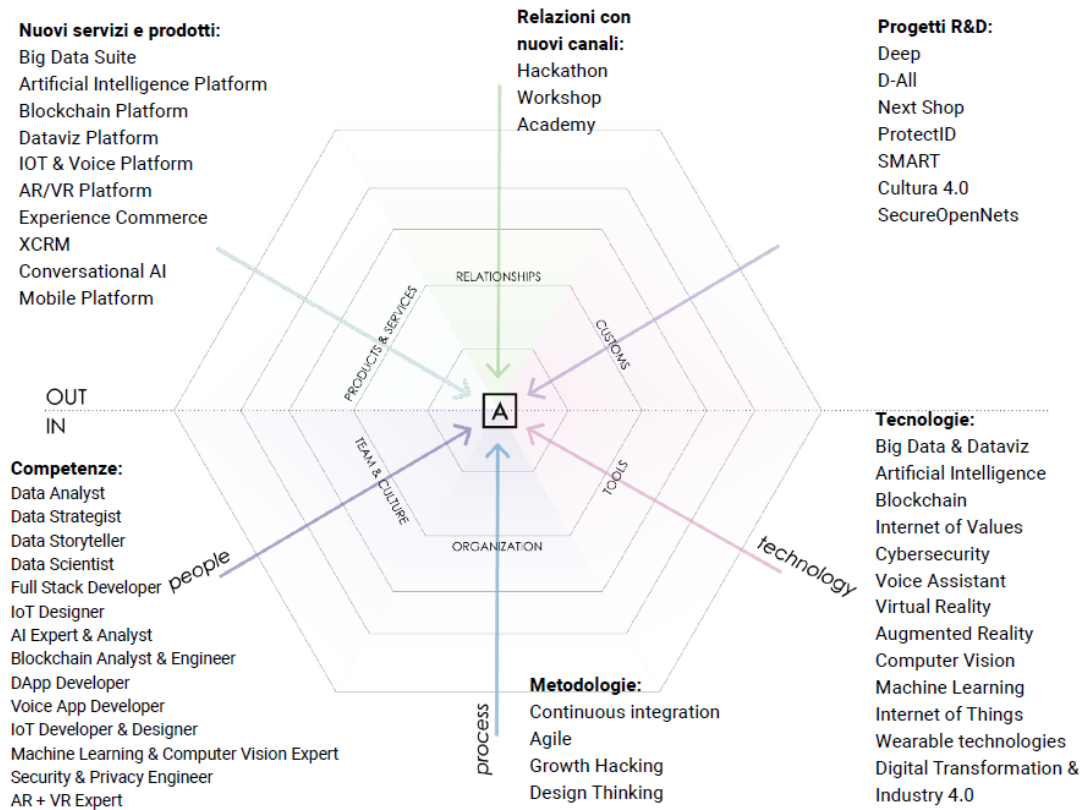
Nuovi servizi e prodotti:
Big Data Suite
Artificial Intelligence Platform
Blockchain Platform
Dataviz Platform
IOT & Voice Platform
AR/VR Platform
Experience Commerce
XCRM
Conversational AI
Mobile Platform

Relazioni con nuovi canali:
Hackathon
Workshop
Academy

Progetti R&D:
Deep
D-All
Next Shop
ProtectID
SMART
Cultura 4.0
SecureOpenNets

RELATIONSHIPS
PRODUCTS & SERVICES
CUSTOMS
OUT
IN
A
TEAM & CULTURE
TOOLS
ORGANIZATION

Tecnologie:
Big Data & Dataviz
Artificial Intelligence
Blockchain
Internet of Values
Cybersecurity
Voice Assistant
Virtual Reality
Augmented Reality
Computer Vision
Machine Learning
Internet of Things
Wearable technologies
Digital Transformation & Industry 4.0

Competenze:
Data Analyst
Data Strategist
Data Storyteller
Data Scientist
Full Stack Developer
IoT Designer
AI Expert & Analyst
Blockchain Analyst & Engineer
DApp Developer
Voice App Developer
IoT Developer & Designer
Machine Learning & Computer Vision Expert
Security & Privacy Engineer
AR + VR Expert

people
technology
process

Metodologie:
Continuous integration
Agile
Growth Hacking
Design Thinking